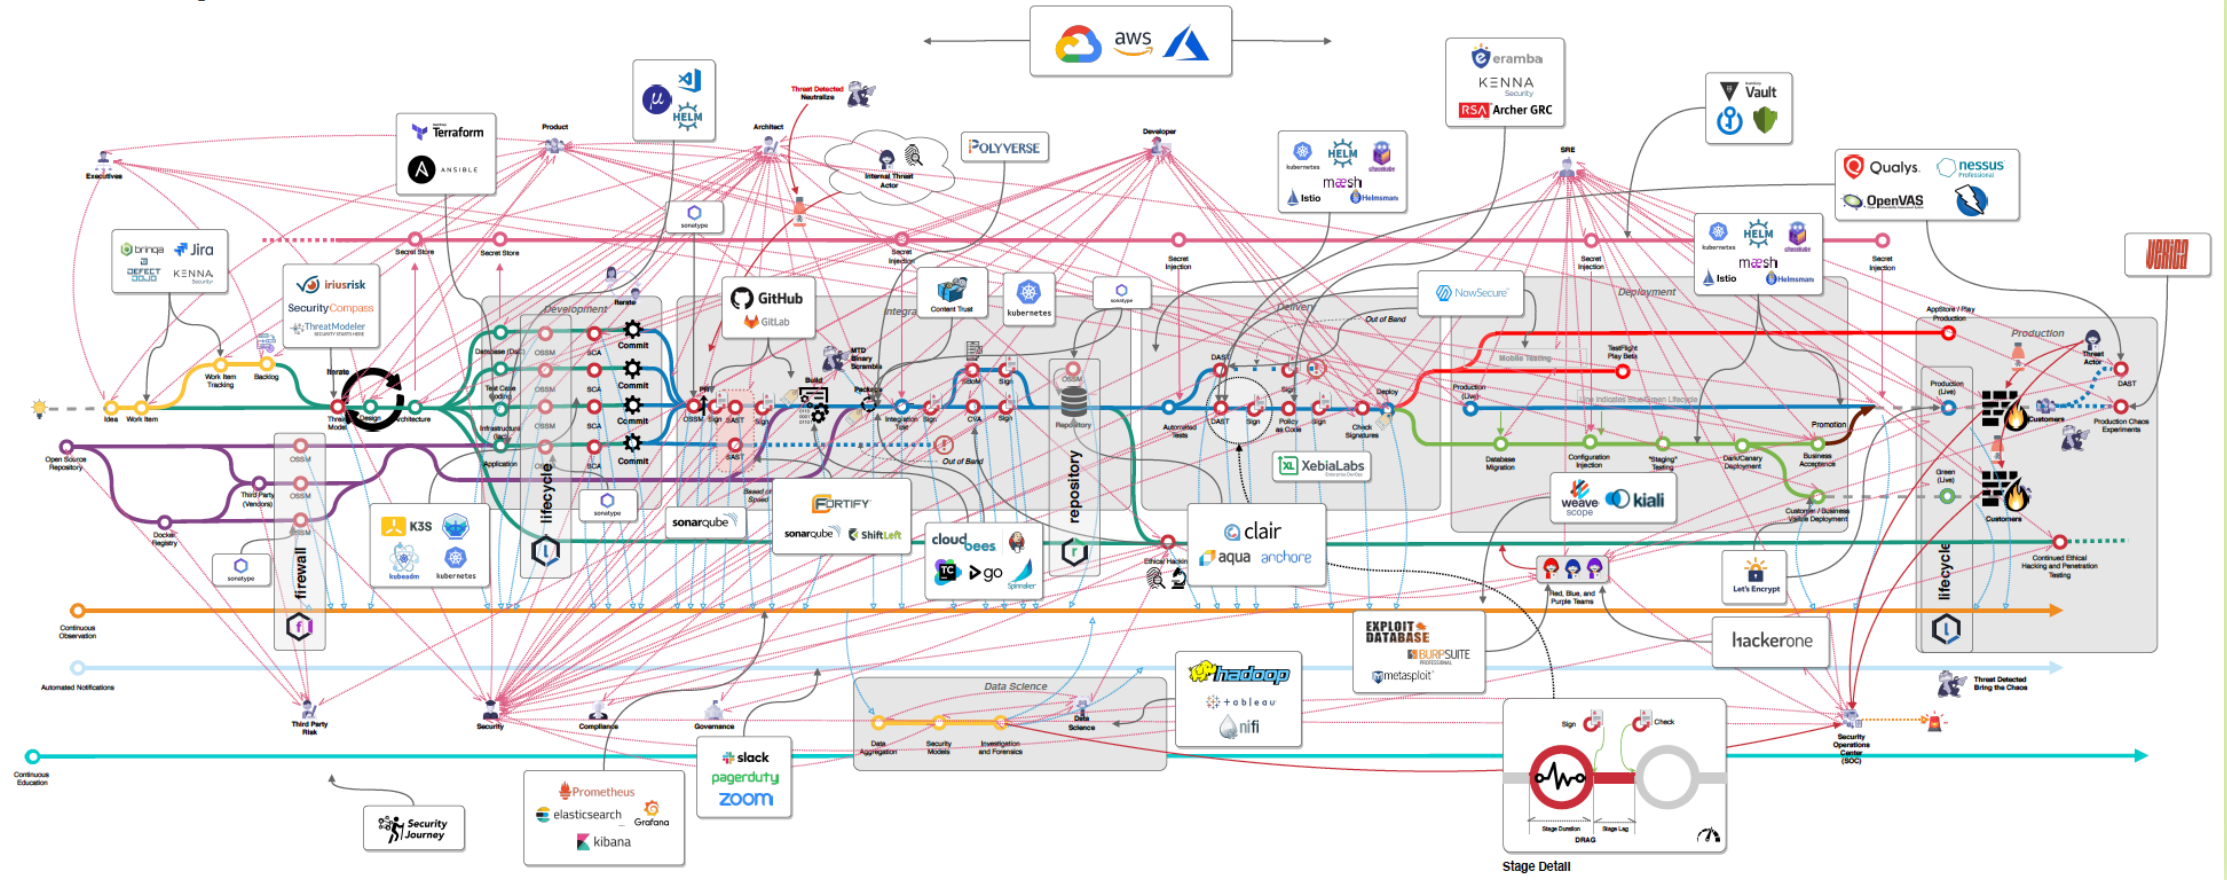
aws

eramba
KENNA Security
RSA Archer GRC

Vault

Qualys. nessus Professional
OpenVAS

Terraform
ANSIBLE

Product

Architect

Threat Detected Neutralize

Internal Threat Actor

POLYVERSE

Developer

kubernetes HELM
mesh
Istio Helmsman

SRE

Executives

bringa Jira
DEFECT DOJO KENNA

iriusrisk
SecurityCompass
ThreatModeler

sonatype

Secret Store
Secret Store

Secret Injection
Secret Injection
Secret Injection
Secret Injection

kubernetes HELM
mesh
Istio Helmsman

Development
Iterate

GitHub
GitLab

Integration

Content Trust
kubernetes
sonatype

NowSecure

Delivery
Out of Band

Deployment

Applause / Play Production

Production

Idea
Work Item
Work Item Tracking
Backlog
Iterate
Threat Model
Design
Architecture

Database (DaC)
Test Case (Coding)
Infrastructure (IaC)
Application

OSSM
OSSM
OSSM
OSSM

SCA
SCA
SCA
SCA

Commit
Commit
Commit
Commit

OSSM
Sign
SAST
SAST
Sign

Build
MTD Binary Scramble
Package
Integration Test

SBoM
Sign
CVA
Sign
Out of Band

OSSM
Repository

DAST
Sign
DAST
Automated Tests
Policy as Code
Sign
Check Signatures
Deploy

Mobile Testing
TestFlight Play Beta
Production (Live)
Line indicates Blue/Green Lifecycle

Database Migration
Configuration Injection
"Staging" Testing
Dark/Canary Deployment
Business Acceptance
Promotion

Customer / Business Visible Deployment

Production (Live)
Green (Live)
Customers
Customers
Threat Actor
DAST
Production Chaos Experiments

Open Source Repository
Third Party (Vendors)
Docker Registry
OSSM
OSSM
OSSM
sonatype
firewall

K3S
kubeadm
kubernetes

lifecycle
sonatype
Based on Speed

sonarqube
FORTIFY
sonarqube
ShiftLeft

cloudbees
go
Spinnaker

repository

Ethical Hacking

XebiaLabs

clair
aqua anchore

weave scope kiali

Red, Blue, and Purple Teams

Let's Encrypt

lifecycle

Continued Ethical Hacking and Penetration Testing

Continuous Observation

EXPLOIT DATABASE
BURPSUITE PROFESSIONAL
metasploit

hackerone

Automated Notifications

Third Party Risk
Security
Compliance
Governance

Data Science
Data Aggregation
Security Models
Investigation and Forensics
Data Science

hadoop
tableau
nifi

Threat Detected Bring the Chaos

Security Operations Center (SOC)

Sign
Check
Stage Duration
Stage Lag
DRAG
Stage Detail

Continuous Education

Security Journey

Prometheus
elasticsearch
Grafana
kibana

slack
pagerduty
zoom